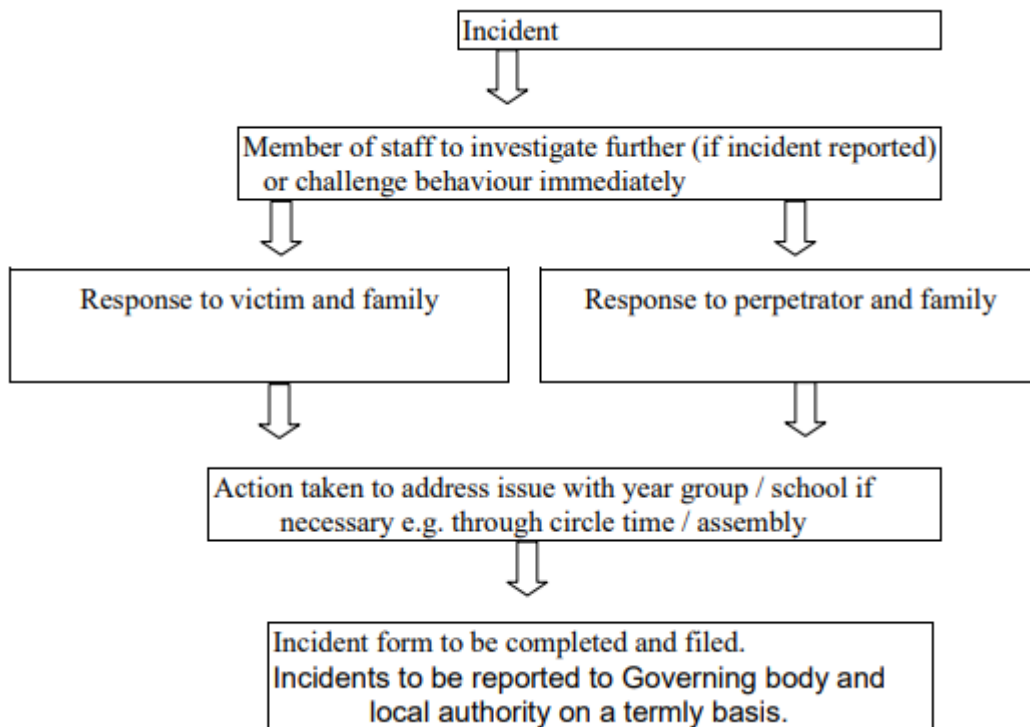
Incident

Member of staff to investigate further (if incident reported) or challenge behaviour immediately

Response to victim and family

Response to perpetrator and family

Action taken to address issue with year group / school if necessary e.g. through circle time / assembly

Incident form to be completed and filed.
Incidents to be reported to Governing body and local authority on a termly basis.